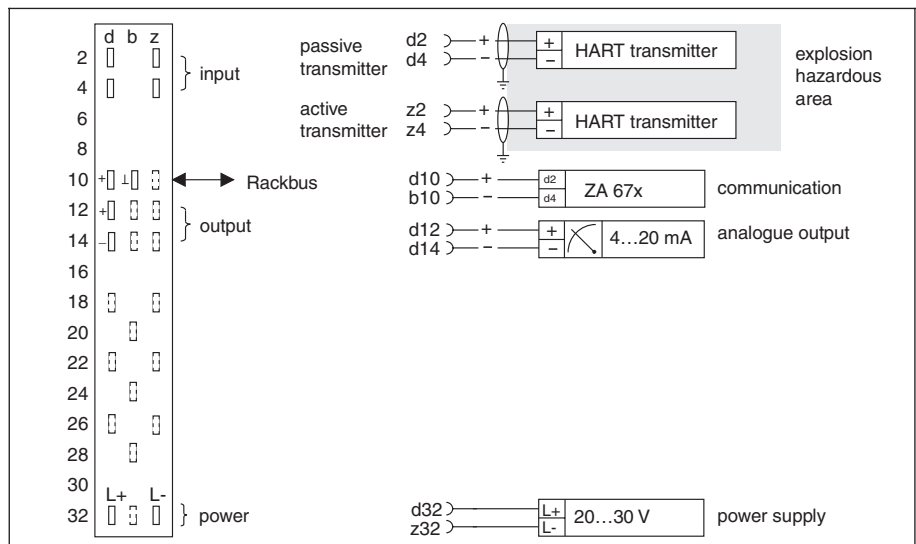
d b z
2
4
6
8
10
12
14
16
18
20
22
24
26
28
30
32

input
+ ⊥
Rackbus
+
output
−
L+ L-
power

passive transmitter
d2 +
d4 −
+ HART transmitter −

active transmitter
z2 +
z4 −
+ HART transmitter −

explosion hazardous area

d10 +
b10 −
d2 d4 ZA 67x
communication

d12 +
d14 −
+ − 4…20 mA
analogue output

d32
z32
L+ L- 20…30 V
power supply